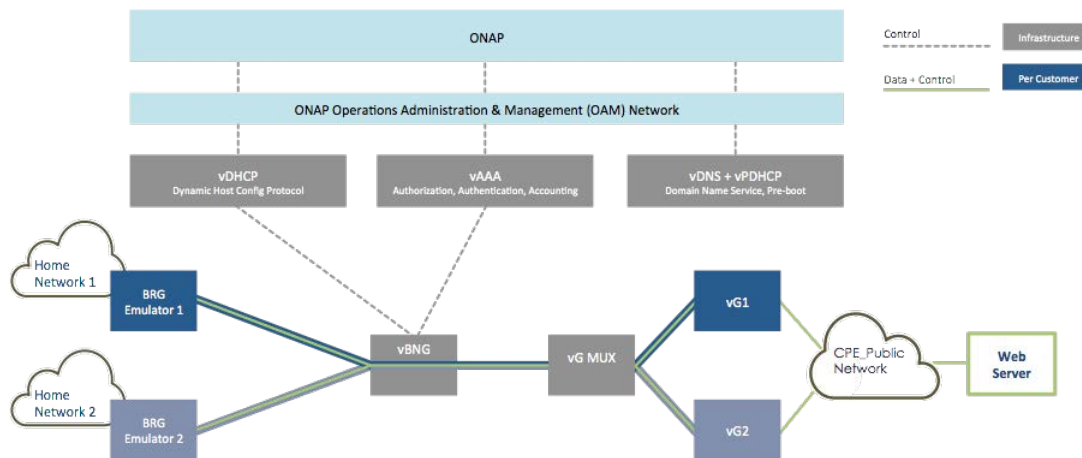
ONAP

Control

Infrastructure

Data + Control

Per Customer

ONAP Operations Administration & Management (OAM) Network

vDHCP
Dynamic Host Config Protocol

vAAA
Authorization, Authentication, Accounting

vDNS + vPDHCP
Domain Name Service, Pre-boot

Home Network 1

BRG Emulator 1

Home Network 2

BRG Emulator 2

vBNG

vG MUX

vG1

vG2

CPE_Public Network

Web Server